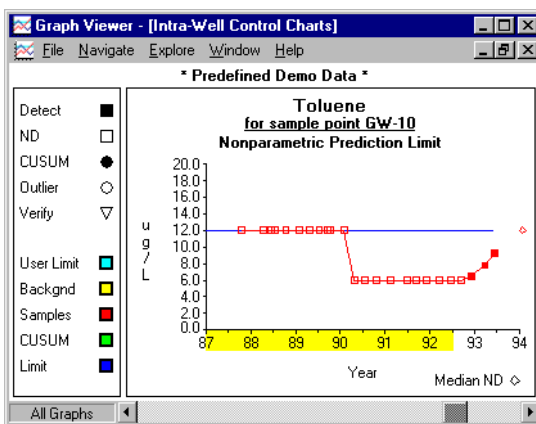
Graph Viewer - [Intra-Well Control Charts]

File Navigate Explore Window Help

* Predefined Demo Data *

Detect
ND
CUSUM
Outlier
Verify

User Limit
Backgnd
Samples
CUSUM
Limit

Toluene
for sample point GW-10
Nonparametric Prediction Limit

u
g
/
L

20.0
18.0
16.0
14.0
12.0
10.0
8.0
6.0
4.0
2.0
0.0

87 88 89 90 91 92 93 94

Year

Median ND ◇

All Graphs